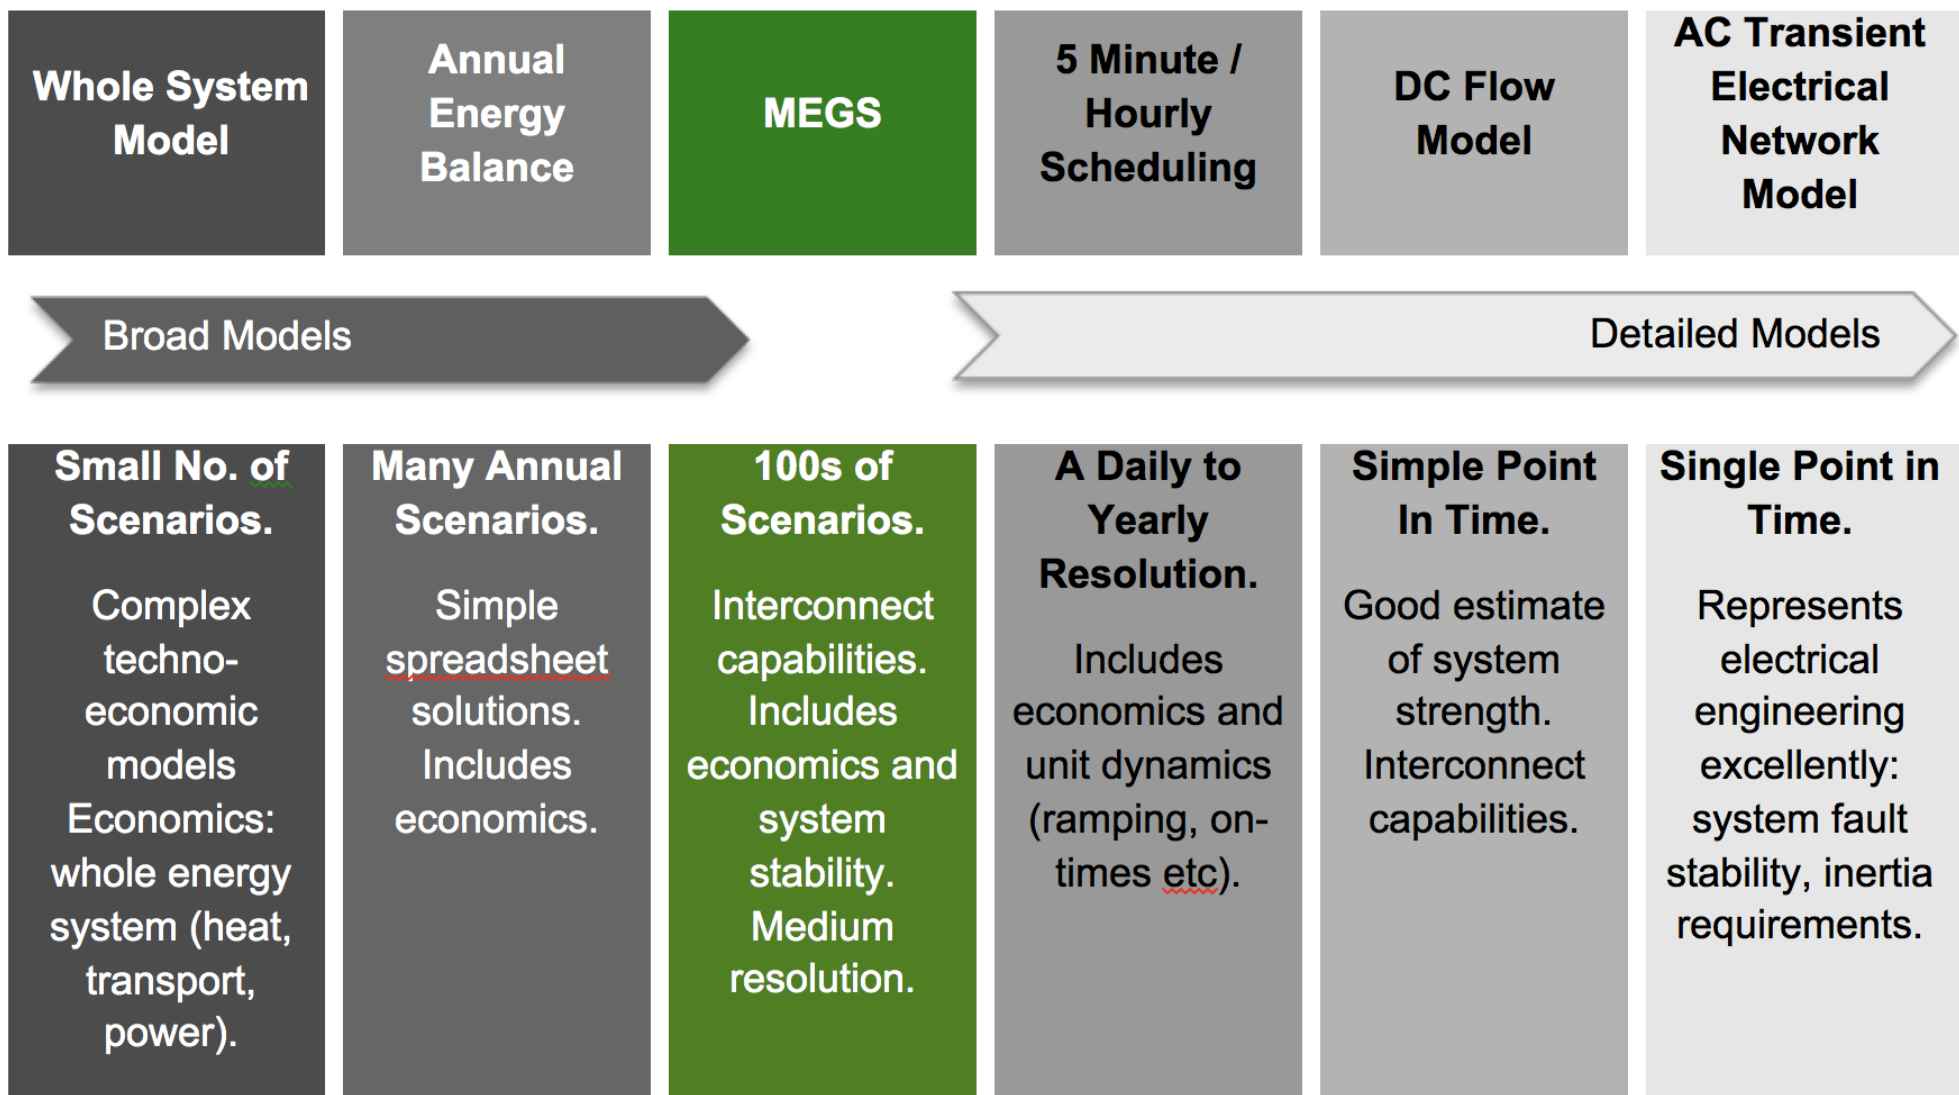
| Whole System Model | Annual Energy Balance | MEGS | 5 Minute / Hourly Scheduling | DC Flow Model | AC Transient Electrical Network Model |
|---|---|---|---|---|---|

Broad Models

Detailed Models

| Small No. of Scenarios. Complex techno-economic models Economics: whole energy system (heat, transport, power). | Many Annual Scenarios. Simple spreadsheet solutions. Includes economics. | 100s of Scenarios. Interconnect capabilities. Includes economics and system stability. Medium resolution. | A Daily to Yearly Resolution. Includes economics and unit dynamics (ramping, on-times etc). | Simple Point In Time. Good estimate of system strength. Interconnect capabilities. | Single Point in Time. Represents electrical engineering excellently: system fault stability, inertia requirements. |
|---|---|---|---|---|---|